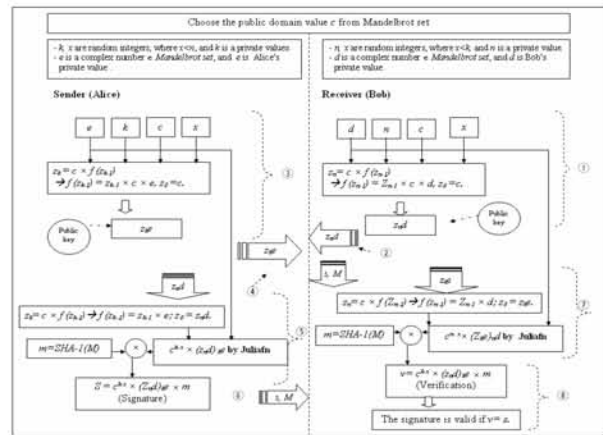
Choose the public domain value $c$ from Mandelbrot set

- $k$, $x$ are random integers, where $x<n$, and $k$ is a private values
- $e$ is a complex number ∈ Mandelbrot set, and $e$ is Alice's private value.

- $n$, $x$ are random integers, where $x<k$, and $n$ is a private value.
- $d$ is a complex number ∈ Mandelbrot set, and $d$ is Bob's private value.

Sender (Alice)

Receiver (Bob)

$e$ $k$ $c$ $x$

$d$ $n$ $c$ $x$

$z_n = c \times f(z_{n-1})$ $\rightarrow f(z_{n-1}) = z_{n-1} \times c \times e$, $z_0=c$.

$z_n = c \times f(z_{n-1})$ $\rightarrow f(z_{n-1}) = z_{n-1} \times c \times d$, $z_0=c$.

①

①

Public key

$z_{ke}$

$z_{nd}$

Public key

②

$z_{ke}$

$z_{nd}$

$z_{nd}$

$z_{ke}$

$s$, $M$

④

③

$z_n = c \times f(z_{n-1}) \rightarrow f(z_{n-1}) = z_{n-1} \times e$; $z_0 = z_{nd}$.

$z_n = c \times f(z_{n-1}) \rightarrow f(z_{n-1}) = z_{n-1} \times d$; $z_0 = z_{ke}$.

⑦

⑤

$m$=SHA-1($M$)

×

$c^{k+x} \times (z_{nd})_{ke}$ by Juliafn

$m$=SHA-1($M$)

÷

$c^{n+x} \times (z_{ke})_{nd}$ by Juliafn

⑥

$S = c^{k+x} \times (Z_{nd})_{ke} \times m$ (Signature)

$s$, $M$

$v = c^{n+x} \times (z_{nd})_{ke} \times m$ (Verification)

⑧

The signature is valid if $v=s$.